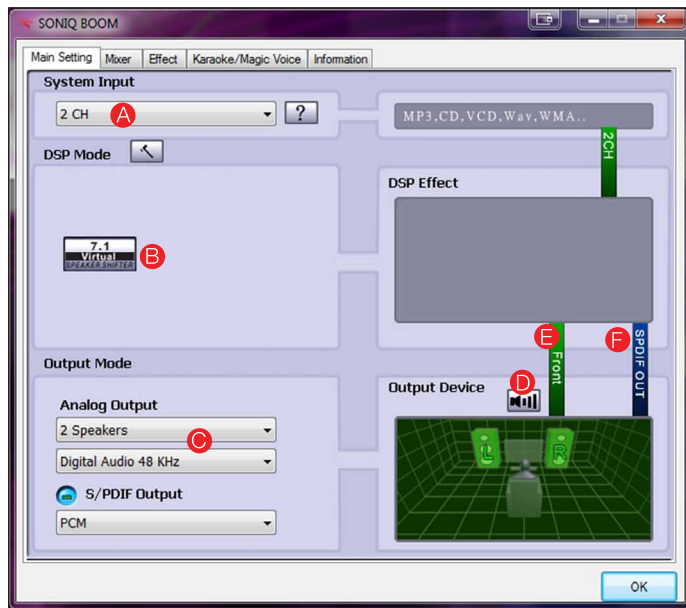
SONIQ BOOM

Main Setting | Mixer | Effect | Karaoke/Magic Voice | Information

System Input

2 CH A ?

MP3,CD,VCD,Wav,WMA..

2CH

DSP Mode

DSP Effect

7.1 Virtual SPEAKER SHIFTER B

E Front

F SPDIF OUT

Output Mode

Output Device D

Analog Output

2 Speakers C

Digital Audio 48 KHz

S/PDIF Output

PCM

L R

OK